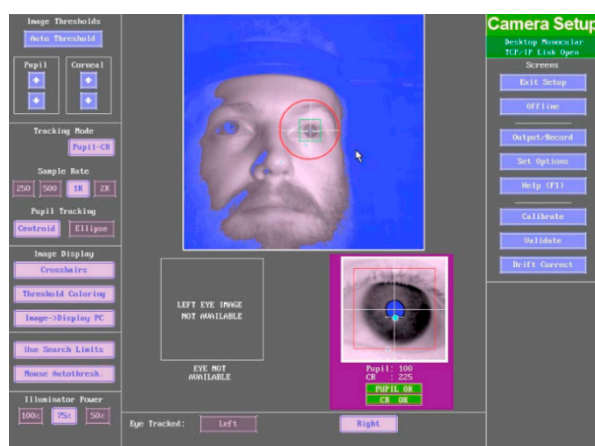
Image Thresholds
Auto Threshold
Pupil
Corneal
Tracking Mode
Pupil-CR
Sample Rate
250
500
1K
2K
Pupil Tracking
Centroid
Ellipse
Image Display
Crosshairs
Threshold Coloring
Image->Display PC
Use Search Limits
Mouse AutoThresh.
Illuminator Power
100%
75%
50%

LEFT EYE IMAGE NOT AVAILABLE

EYE NOT AVAILABLE

Pupil: 100
CR : 225
PUPIL OK
CR OK

Eye Tracked:
Left
Right

Camera Setup
Desktop Monocular
TCP/IP Link Open
Screens
Exit Setup
Offline
Output/Record
Set Options
Help (F1)
Calibrate
Validate
Drift Correct